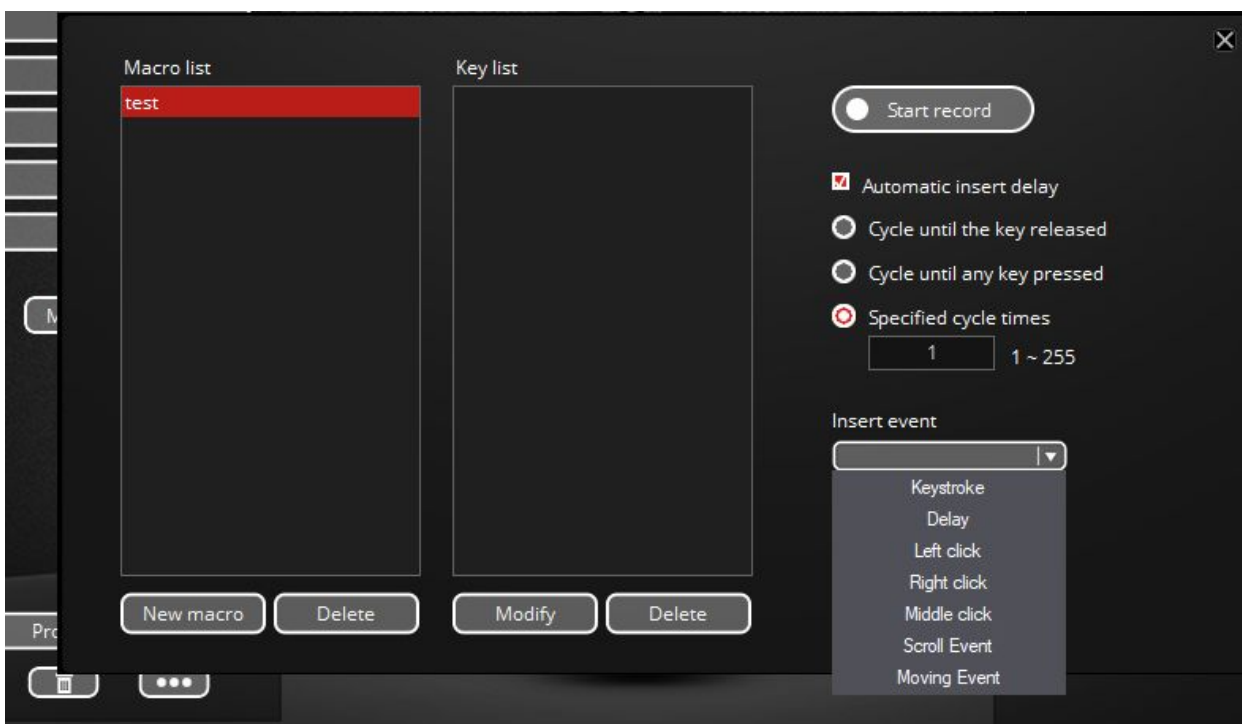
Macro list
test

Key list

Start record

Automatic insert delay
Cycle until the key released
Cycle until any key pressed
Specified cycle times
1
1 ~ 255

Insert event
Keystroke
Delay
Left click
Right click
Middle click
Scroll Event
Moving Event

New macro
Delete
Modify
Delete

M
Pro
•••